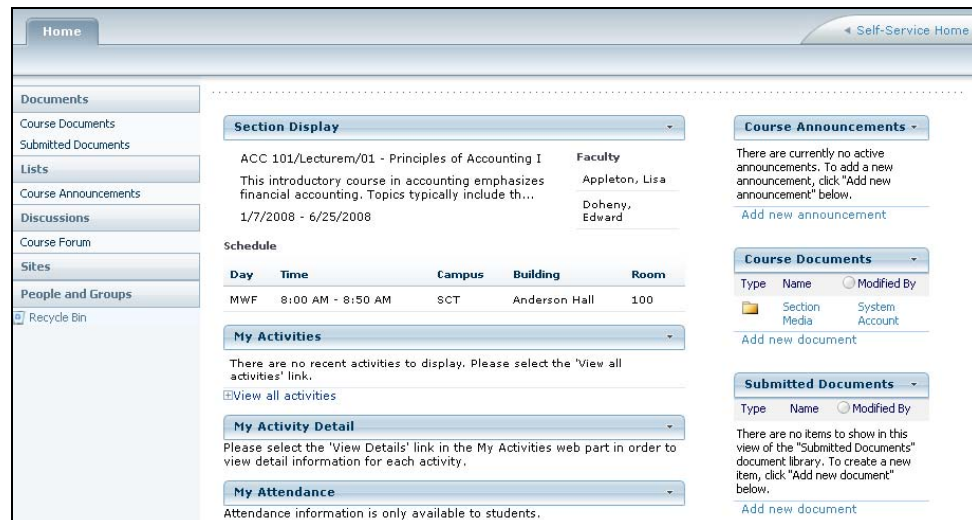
Home

◂ Self-Service Home

Documents
Course Documents
Submitted Documents
Lists
Course Announcements
Discussions
Course Forum
Sites
People and Groups
Recycle Bin

Section Display

ACC 101/Lecturem/01 - Principles of Accounting I

This introductory course in accounting emphasizes financial accounting. Topics typically include th...

1/7/2008 - 6/25/2008

Faculty
Appleton, Lisa
Doheny, Edward

Schedule

| Day | Time | Campus | Building | Room |
|---|---|---|---|---|
| MWF | 8:00 AM - 8:50 AM | SCT | Anderson Hall | 100 |

My Activities

There are no recent activities to display. Please select the 'View all activities' link.

View all activities

My Activity Detail

Please select the 'View Details' link in the My Activities web part in order to view detail information for each activity.

My Attendance

Attendance information is only available to students.

Course Announcements

There are currently no active announcements. To add a new announcement, click "Add new announcement" below.

Add new announcement

Course Documents

| Type | Name | Modified By |
|---|---|---|
| | Section Media | System Account |

Add new document

Submitted Documents

Type Name Modified By

There are no items to show in this view of the "Submitted Documents" document library. To create a new item, click "Add new document" below.

Add new document